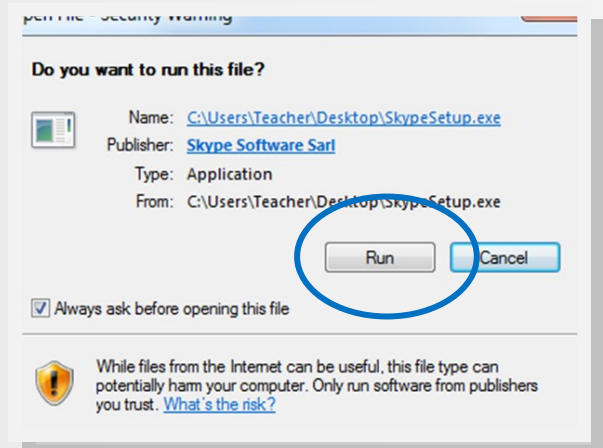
pen File - Security Warning

Do you want to run this file?

Name: C:\Users\Teacher\Desktop\SkypeSetup.exe
Publisher: Skype Software Sarl
Type: Application
From: C:\Users\Teacher\Desktop\SkypeSetup.exe

Run Cancel

Always ask before opening this file

While files from the Internet can be useful, this file type can potentially harm your computer. Only run software from publishers you trust. What's the risk?